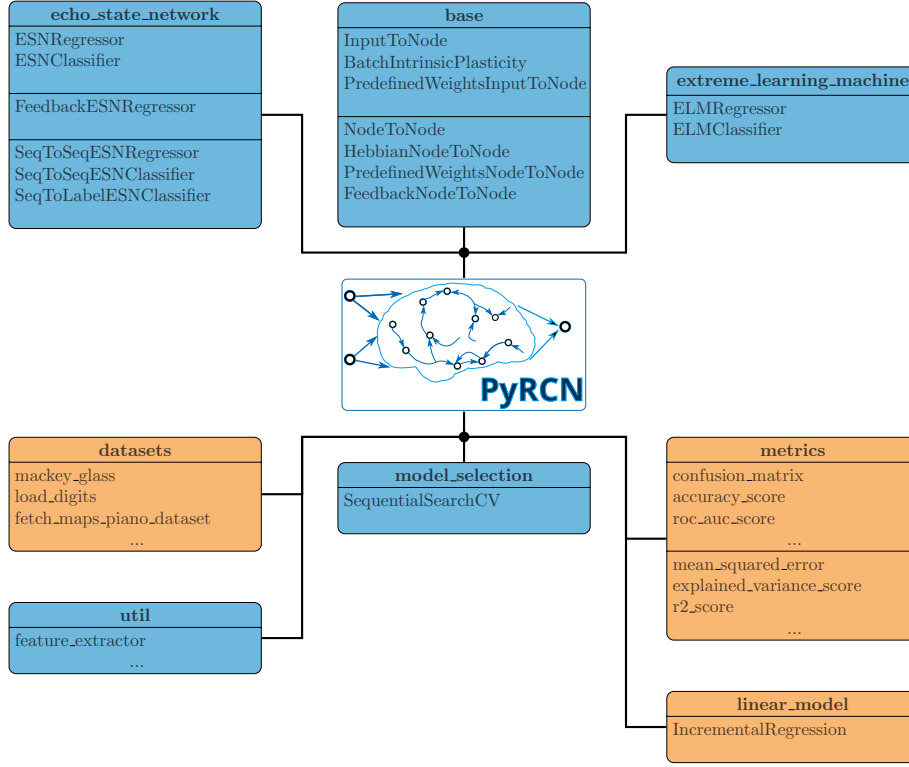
echo_state_network
ESNRegressor
ESNClassifier

FeedbackESNRegressor

SeqToSeqESNRegressor
SeqToSeqESNClassifier
SeqToLabelESNClassifier

base
InputToNode
BatchIntrinsicPlasticity
PredefinedWeightsInputToNode

NodeToNode
HebbianNodeToNode
PredefinedWeightsNodeToNode
FeedbackNodeToNode

extreme_learning_machine
ELMRegressor
ELMClassifier

PyRCN

datasets
mackey_glass
load_digits
fetch_maps_piano_dataset
...

model_selection
SequentialSearchCV

metrics
confusion_matrix
accuracy_score
roc_auc_score
...

mean_squared_error
explained_variance_score
r2_score
...

util
feature_extractor
...

linear_model
IncrementalRegression